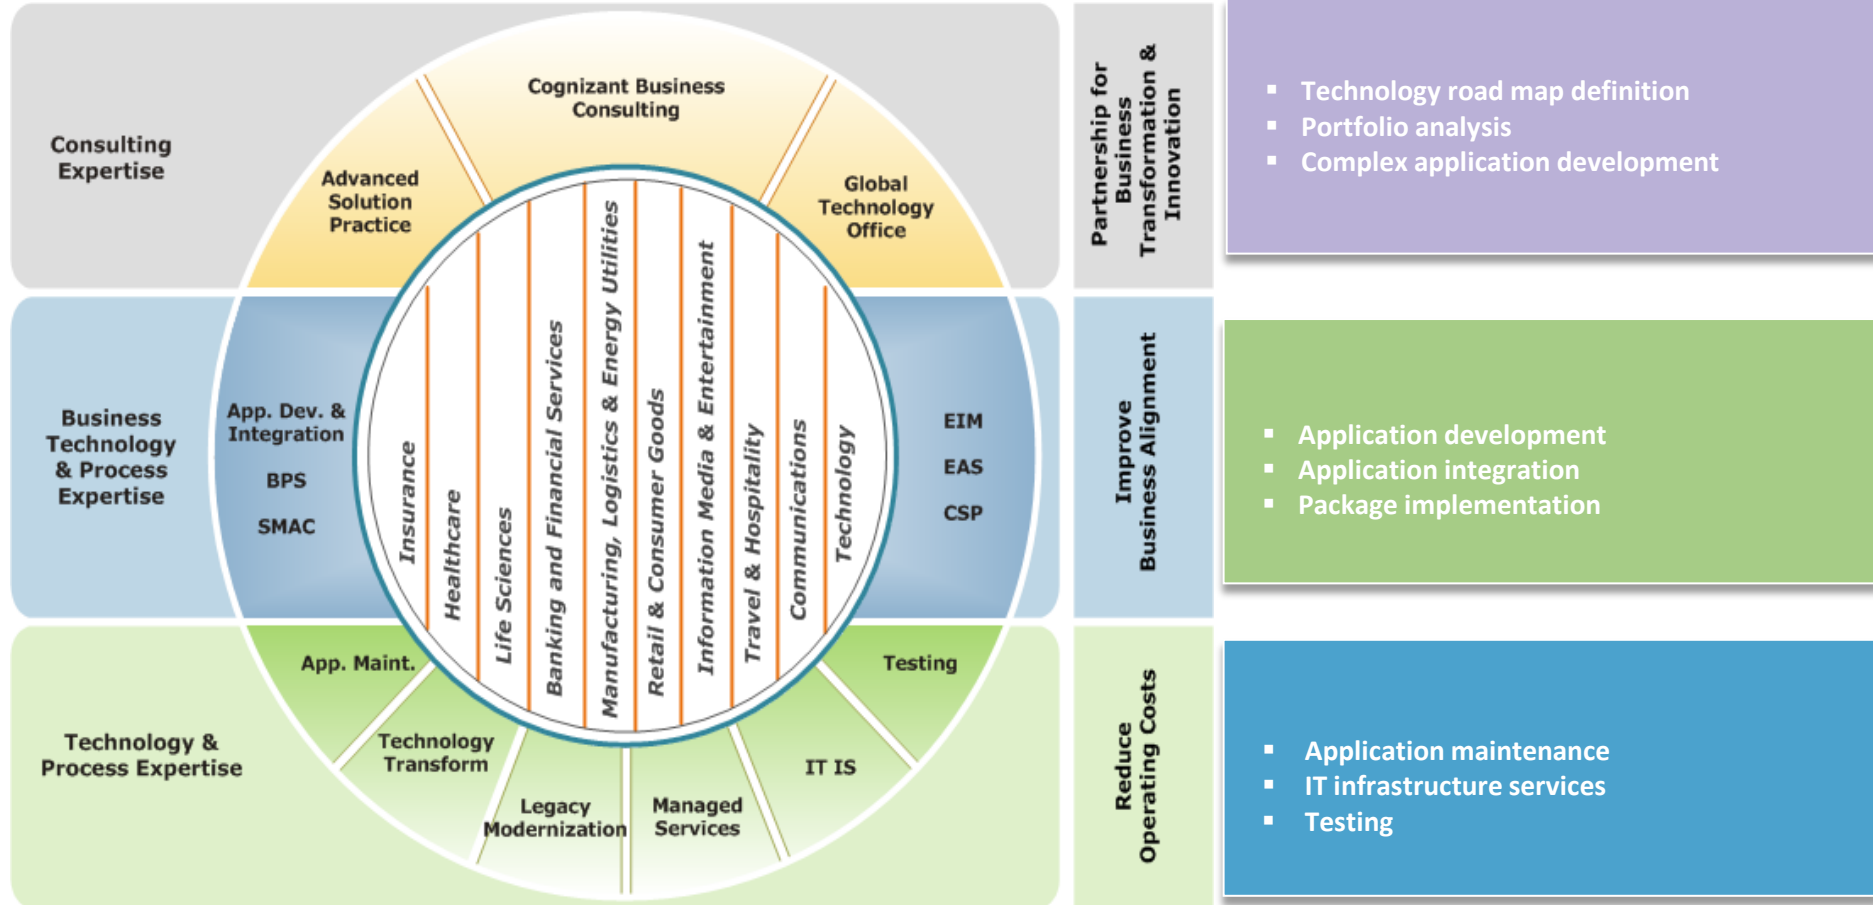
Consulting Expertise

Advanced Solution Practice

Cognizant Business Consulting

Global Technology Office

Business Technology & Process Expertise

App. Dev. & Integration

BPS

SMAC

Insurance

Healthcare

Life Sciences

Banking and Financial Services

Manufacturing, Logistics & Energy Utilities

Retail & Consumer Goods

Information Media & Entertainment

Travel & Hospitality

Communications

Technology

EIM

EAS

CSP

Technology & Process Expertise

App. Maint.

Technology Transform

Legacy Modernization

Managed Services

IT IS

Testing

Partnership for Business Transformation & Innovation

- Technology road map definition
- Portfolio analysis
- Complex application development

Improve Business Alignment

- Application development
- Application integration
- Package implementation

Reduce Operating Costs

- Application maintenance
- IT infrastructure services
- Testing